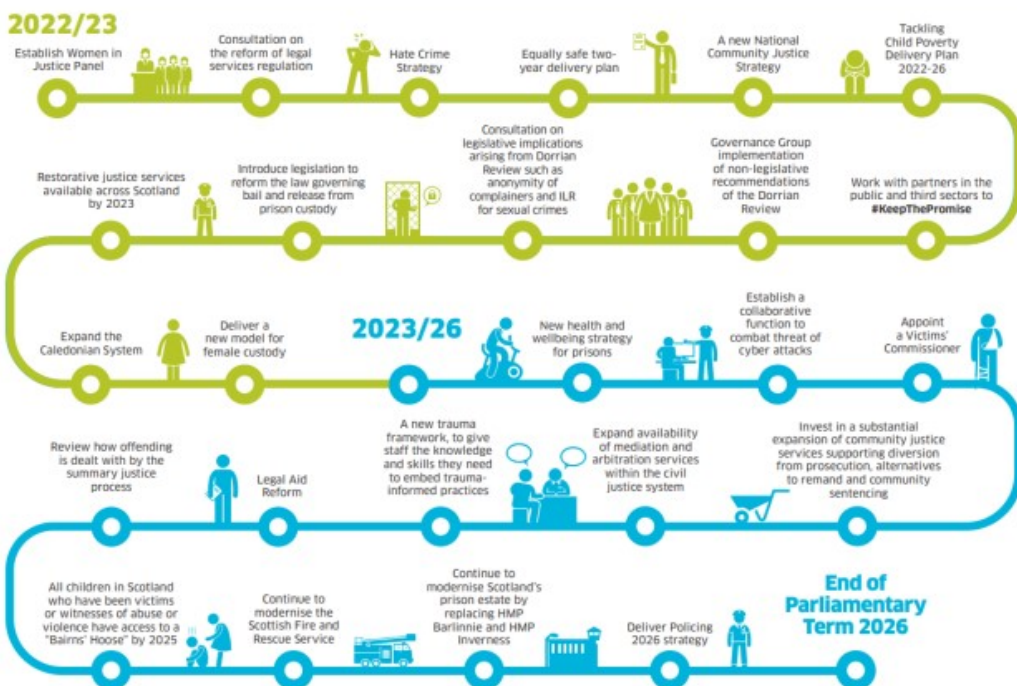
2022/23

Establish Women in Justice Panel

Consultation on the reform of legal services regulation

Hate Crime Strategy

Equally safe two-year delivery plan

A new National Community Justice Strategy

Tackling Child Poverty Delivery Plan 2022-26

Restorative justice services available across Scotland by 2023

Introduce legislation to reform the law governing bail and release from prison custody

Consultation on legislative implications arising from Dorrian Review such as anonymity of complainers and ILR for sexual crimes

Governance Group implementation of non-legislative recommendations of the Dorrian Review

Work with partners in the public and third sectors to #KeepThePromise

Expand the Caledonian System

Deliver a new model for female custody

2023/26

New health and wellbeing strategy for prisons

Establish a collaborative function to combat threat of cyber attacks

Appoint a Victims' Commissioner

Review how offending is dealt with by the summary justice process

Legal Aid Reform

A new trauma framework, to give staff the knowledge and skills they need to embed trauma-informed practices

Expand availability of mediation and arbitration services within the civil justice system

Invest in a substantial expansion of community justice services supporting diversion from prosecution, alternatives to remand and community sentencing

All children in Scotland who have been victims or witnesses of abuse or violence have access to a "Bairns' Hoose" by 2025

Continue to modernise the Scottish Fire and Rescue Service

Continue to modernise Scotland's prison estate by replacing HMP Barlinnie and HMP Inverness

Deliver Policing 2026 strategy

End of Parliamentary Term 2026